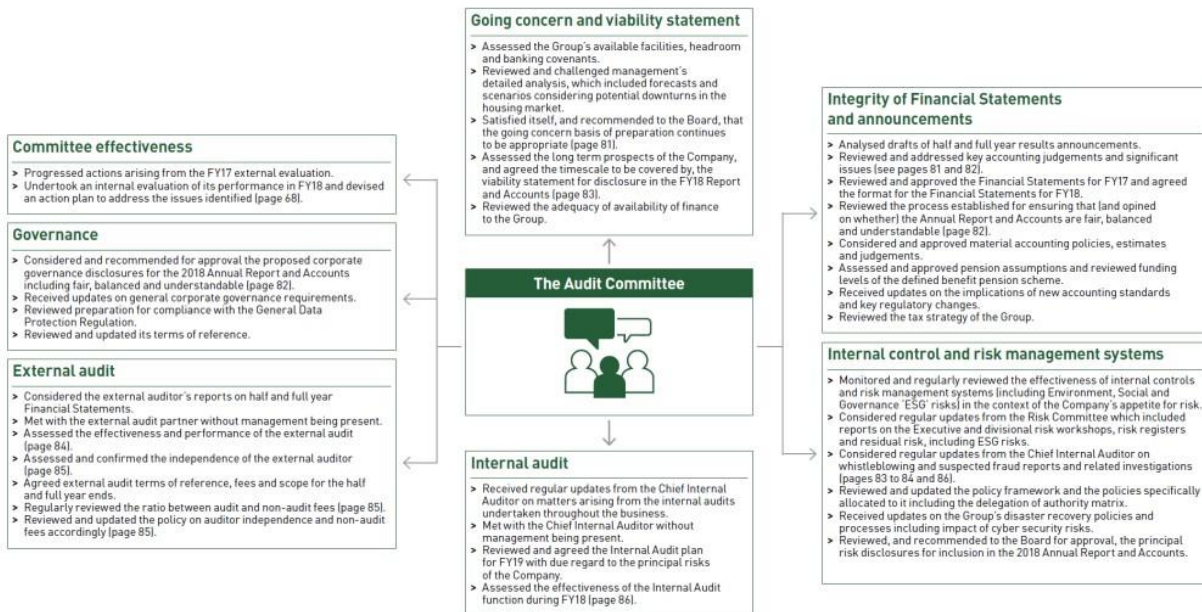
Going concern and viability statement

> Assessed the Group's available facilities, headroom and banking covenants.
> Reviewed and challenged management's detailed analysis, which included forecasts and scenarios considering potential downturns in the housing market.
> Satisfied itself, and recommended to the Board, that the going concern basis of preparation continues to be appropriate (page 81).
> Assessed the long term prospects of the Company, and agreed the timescale to be covered by, the viability statement for disclosure in the FY18 Report and Accounts (page 83).
> Reviewed the adequacy of availability of finance to the Group.

Committee effectiveness

> Progressed actions arising from the FY17 external evaluation.
> Undertook an internal evaluation of its performance in FY18 and devised an action plan to address the issues identified (page 68).

Governance

> Considered and recommended for approval the proposed corporate governance disclosures for the 2018 Annual Report and Accounts including fair, balanced and understandable (page 82).
> Received updates on general corporate governance requirements.
> Reviewed preparation for compliance with the General Data Protection Regulation.
> Reviewed and updated its terms of reference.

External audit

> Considered the external auditor's reports on half and full year Financial Statements.
> Met with the external audit partner without management being present.
> Assessed the effectiveness and performance of the external audit (page 84).
> Assessed and confirmed the independence of the external auditor (page 85).
> Agreed external audit terms of reference, fees and scope for the half and full year ends.
> Regularly reviewed the ratio between audit and non-audit fees (page 85).
> Reviewed and updated the policy on auditor independence and non-audit fees accordingly (page 85).

The Audit Committee

Internal audit

> Received regular updates from the Chief Internal Auditor on matters arising from the internal audits undertaken throughout the business.
> Met with the Chief Internal Auditor without management being present.
> Reviewed and agreed the Internal Audit plan for FY19 with due regard to the principal risks of the Company.
> Assessed the effectiveness of the Internal Audit function during FY18 (page 86).

Integrity of Financial Statements and announcements

> Analysed drafts of half and full year results announcements.
> Reviewed and addressed key accounting judgements and significant issues (see pages 81 and 82).
> Reviewed and approved the Financial Statements for FY17 and agreed the format for the Financial Statements for FY18.
> Reviewed the process established for ensuring that (and opined on whether) the Annual Report and Accounts are fair, balanced and understandable (page 82).
> Considered and approved material accounting policies, estimates and judgements.
> Assessed and approved pension assumptions and reviewed funding levels of the defined benefit pension scheme.
> Received updates on the implications of new accounting standards and key regulatory changes.
> Reviewed the tax strategy of the Group.

Internal control and risk management systems

> Monitored and regularly reviewed the effectiveness of internal controls and risk management systems (including Environment, Social and Governance 'ESG' risks) in the context of the Company's appetite for risk.
> Considered regular updates from the Risk Committee which included reports on the Executive and divisional risk workshops, risk registers and residual risk, including ESG risks.
> Considered regular updates from the Chief Internal Auditor on whistleblowing and suspected fraud reports and related investigations (pages 83 to 84 and 86).
> Reviewed and updated the policy framework and the policies specifically allocated to it including the delegation of authority matrix.
> Received updates on the Group's disaster recovery policies and processes including impact of cyber security risks.
> Reviewed, and recommended to the Board for approval, the principal risk disclosures for inclusion in the 2018 Annual Report and Accounts.